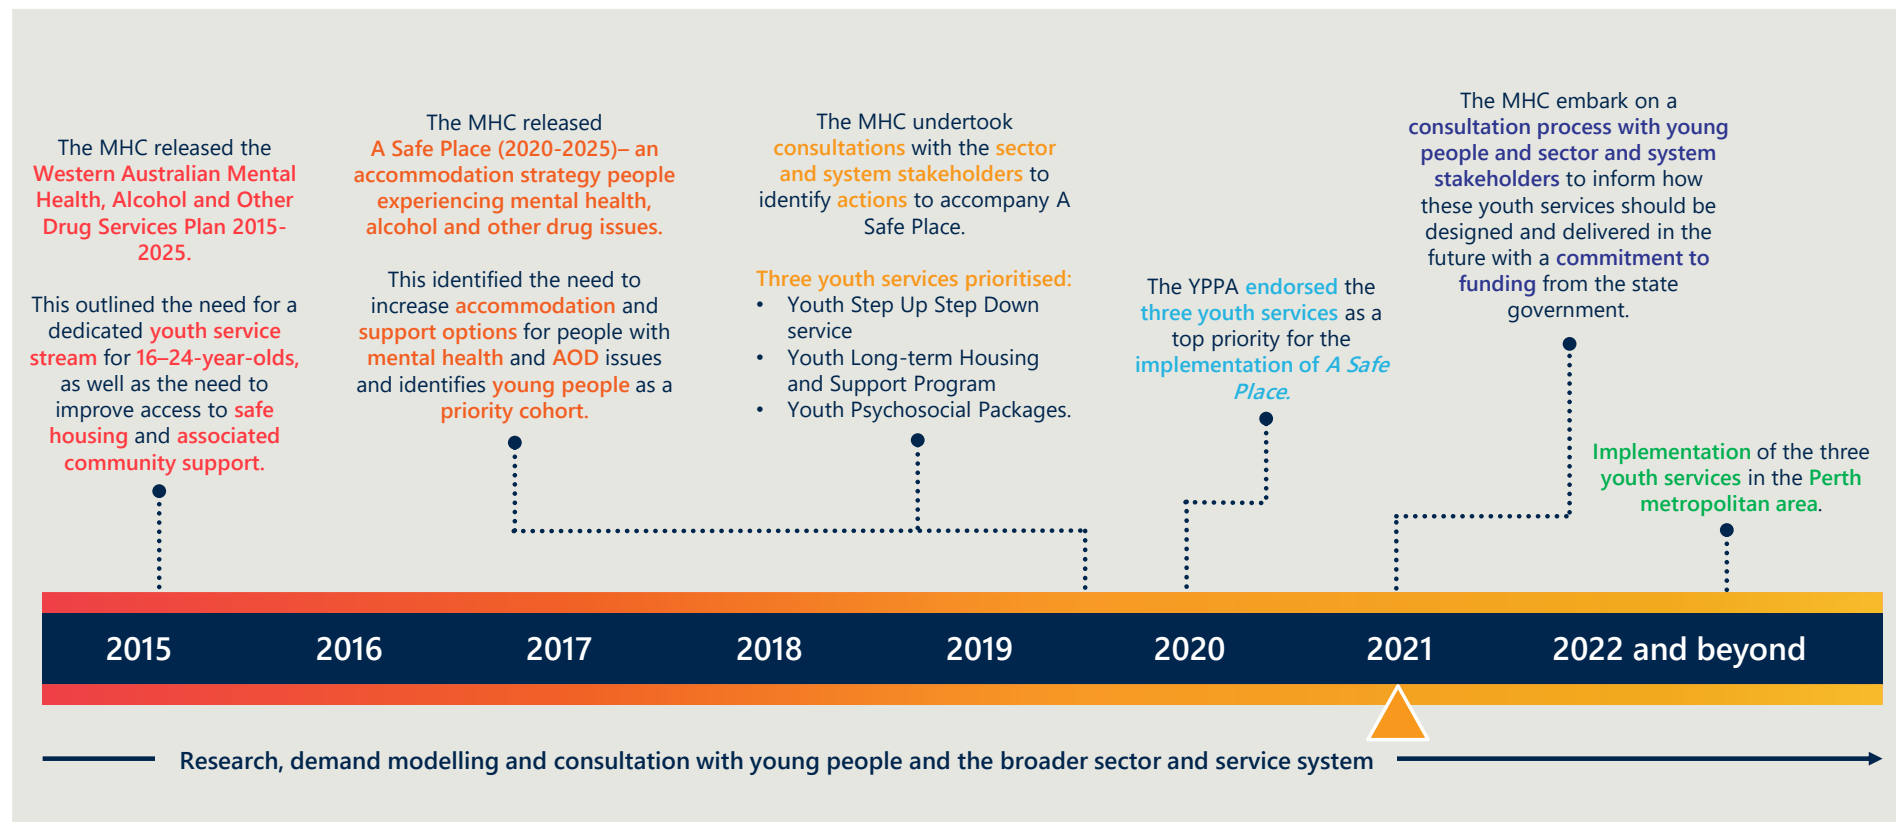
The MHC released the Western Australian Mental Health, Alcohol and Other Drug Services Plan 2015-2025.

This outlined the need for a dedicated youth service stream for 16–24-year-olds, as well as the need to improve access to safe housing and associated community support.

The MHC released A Safe Place (2020-2025)– an accommodation strategy people experiencing mental health, alcohol and other drug issues.

This identified the need to increase accommodation and support options for people with mental health and AOD issues and identifies young people as a priority cohort.

The MHC undertook consultations with the sector and system stakeholders to identify actions to accompany A Safe Place.

Three youth services prioritised:
• Youth Step Up Step Down service
• Youth Long-term Housing and Support Program
• Youth Psychosocial Packages.

The YPPA endorsed the three youth services as a top priority for the implementation of A Safe Place.

The MHC embark on a consultation process with young people and sector and system stakeholders to inform how these youth services should be designed and delivered in the future with a commitment to funding from the state government.

Implementation of the three youth services in the Perth metropolitan area.

2015 2016 2017 2018 2019 2020 2021 2022 and beyond

Research, demand modelling and consultation with young people and the broader sector and service system